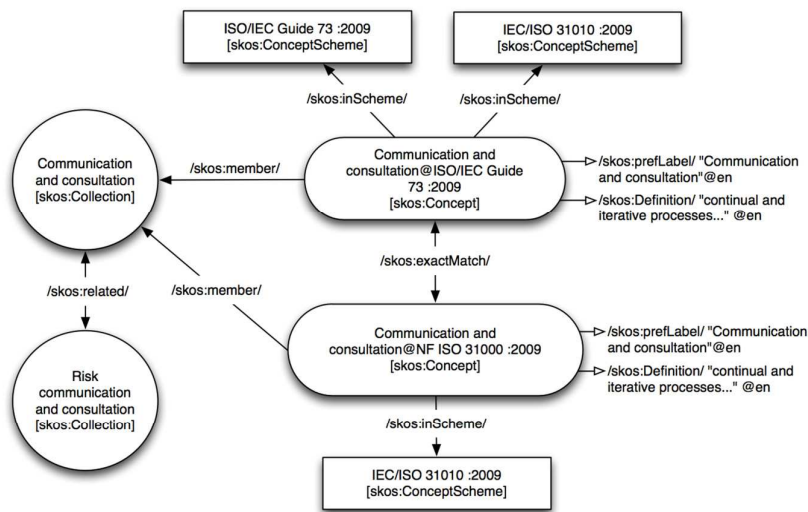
ISO/IEC Guide 73 :2009
[skos:ConceptScheme]

IEC/ISO 31010 :2009
[skos:ConceptScheme]

/skos:inScheme/

/skos:inScheme/

Communication and consultation [skos:Collection]

/skos:member/

Communication and consultation@ISO/IEC Guide 73 :2009
[skos:Concept]

/skos:prefLabel/ "Communication and consultation"@en

/skos:Definition/ "continual and iterative processes..." @en

/skos:exactMatch/

/skos:related/

/skos:member/

Communication and consultation@NF ISO 31000 :2009
[skos:Concept]

/skos:prefLabel/ "Communication and consultation"@en

/skos:Definition/ "continual and iterative processes..." @en

Risk communication and consultation [skos:Collection]

/skos:inScheme/

IEC/ISO 31010 :2009
[skos:ConceptScheme]